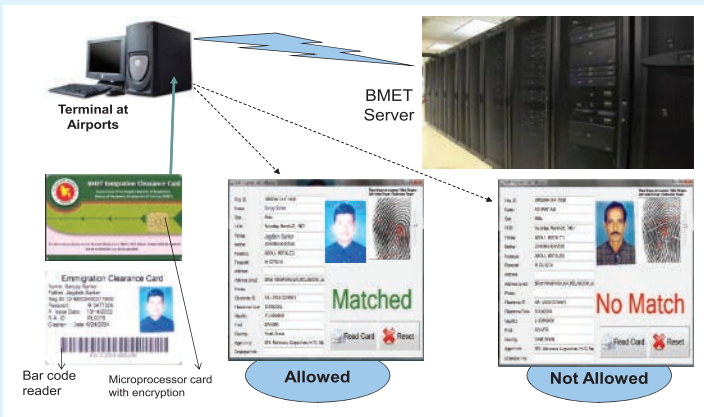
Terminal at Airports

BMET Server

BMET Emigration Clearance Card

Emmigration Clearance Card

Name: Sanjoy Sarker
Father: Jagdish Sarker

Matched

Read Card

Reset

No Match

Read Card

Reset

Bar code reader

Microprocessor card with encryption

Allowed

Not Allowed